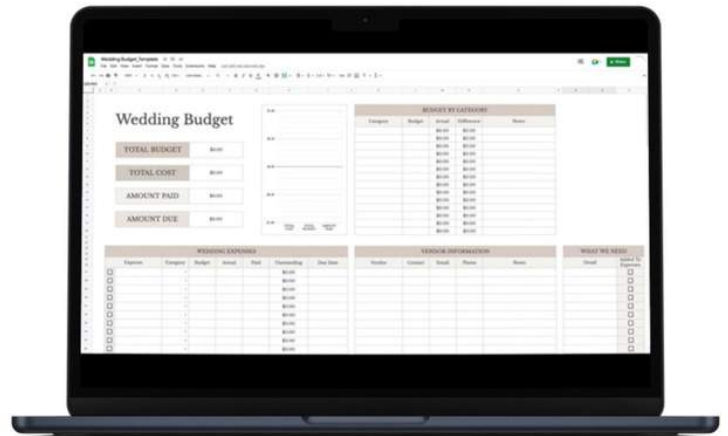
Wedding_Budget_Template

Wedding Budget

TOTAL BUDGET $0.00

TOTAL COST $0.00

AMOUNT PAID $0.00

AMOUNT DUE $0.00

BUDGET BY CATEGORY

| Category | Budget | Actual | Difference | Notes |
|---|---|---|---|---|
| | | $0.00 | $0.00 | |
| | | $0.00 | $0.00 | |
| | | $0.00 | $0.00 | |
| | | $0.00 | $0.00 | |
| | | $0.00 | $0.00 | |
| | | $0.00 | $0.00 | |
| | | $0.00 | $0.00 | |
| | | $0.00 | $0.00 | |
| | | $0.00 | $0.00 | |
| | | $0.00 | $0.00 | |
| | | $0.00 | $0.00 | |
| | | $0.00 | $0.00 | |

WEDDING EXPENSES

| | Expense | Category | Budget | Actual | Paid | Outstanding | Due Date |
|---|---|---|---|---|---|---|---|
| ☐ | | | | | | $0.00 | |
| ☐ | | | | | | $0.00 | |
| ☐ | | | | | | $0.00 | |
| ☐ | | | | | | $0.00 | |
| ☐ | | | | | | $0.00 | |
| ☐ | | | | | | $0.00 | |
| ☐ | | | | | | $0.00 | |
| ☐ | | | | | | $0.00 | |
| ☐ | | | | | | $0.00 | |

VENDOR INFORMATION

| Vendor | Contact | Email | Phone | Notes |
|---|---|---|---|---|

WHAT WE NEED

| Detail | Added To Expenses |
|---|---|
| | ☐ |
| | ☐ |
| | ☐ |
| | ☐ |
| | ☐ |
| | ☐ |
| | ☐ |
| | ☐ |
| | ☐ |